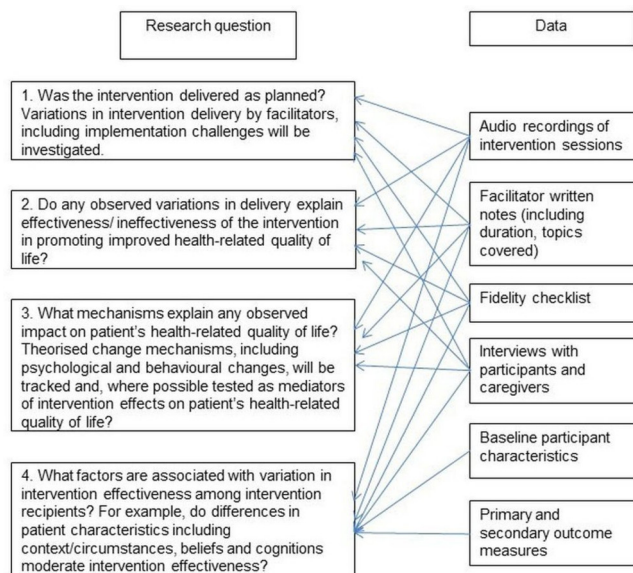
Research question

Data

1. Was the intervention delivered as planned? Variations in intervention delivery by facilitators, including implementation challenges will be investigated.

2. Do any observed variations in delivery explain effectiveness/ ineffectiveness of the intervention in promoting improved health-related quality of life?

3. What mechanisms explain any observed impact on patient's health-related quality of life? Theorised change mechanisms, including psychological and behavioural changes, will be tracked and, where possible tested as mediators of intervention effects on patient's health-related quality of life?

4. What factors are associated with variation in intervention effectiveness among intervention recipients? For example, do differences in patient characteristics including context/circumstances, beliefs and cognitions moderate intervention effectiveness?

Audio recordings of intervention sessions

Facilitator written notes (including duration, topics covered)

Fidelity checklist

Interviews with participants and caregivers

Baseline participant characteristics

Primary and secondary outcome measures